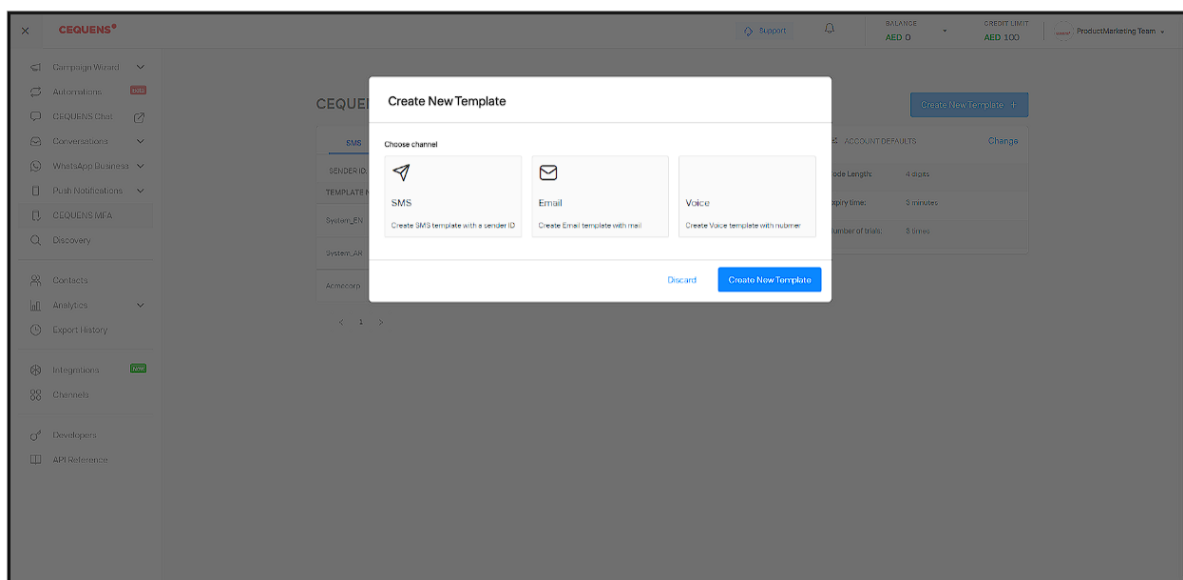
CEQUENS

Support

BALANCE
AED 0

CREDIT LIMIT
AED 100

ProductMarketing Team

Campaign Wizard
Automations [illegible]
CEQUENS Chat
Conversations
WhatsApp Business
Push Notifications
CEQUENS MFA
Discovery

Contacts
Analytics
Export History

Integrations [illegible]
Channels

Developers
API Reference

CEQUE

SMS

SENDER ID
TEMPLATE N
System_EN
System_AR
Acmecorp

< 1 >

Create New Template +

ACCOUNT DEFAULTS
Change

ode Length: 4 digits
xpiry time: 5 minutes
umber of trials: 3 times

Create New Template

Choose channel

SMS
Create SMS template with a sender ID

Email
Create Email template with mail

Voice
Create Voice template with nubmer

Discard
Create New Template